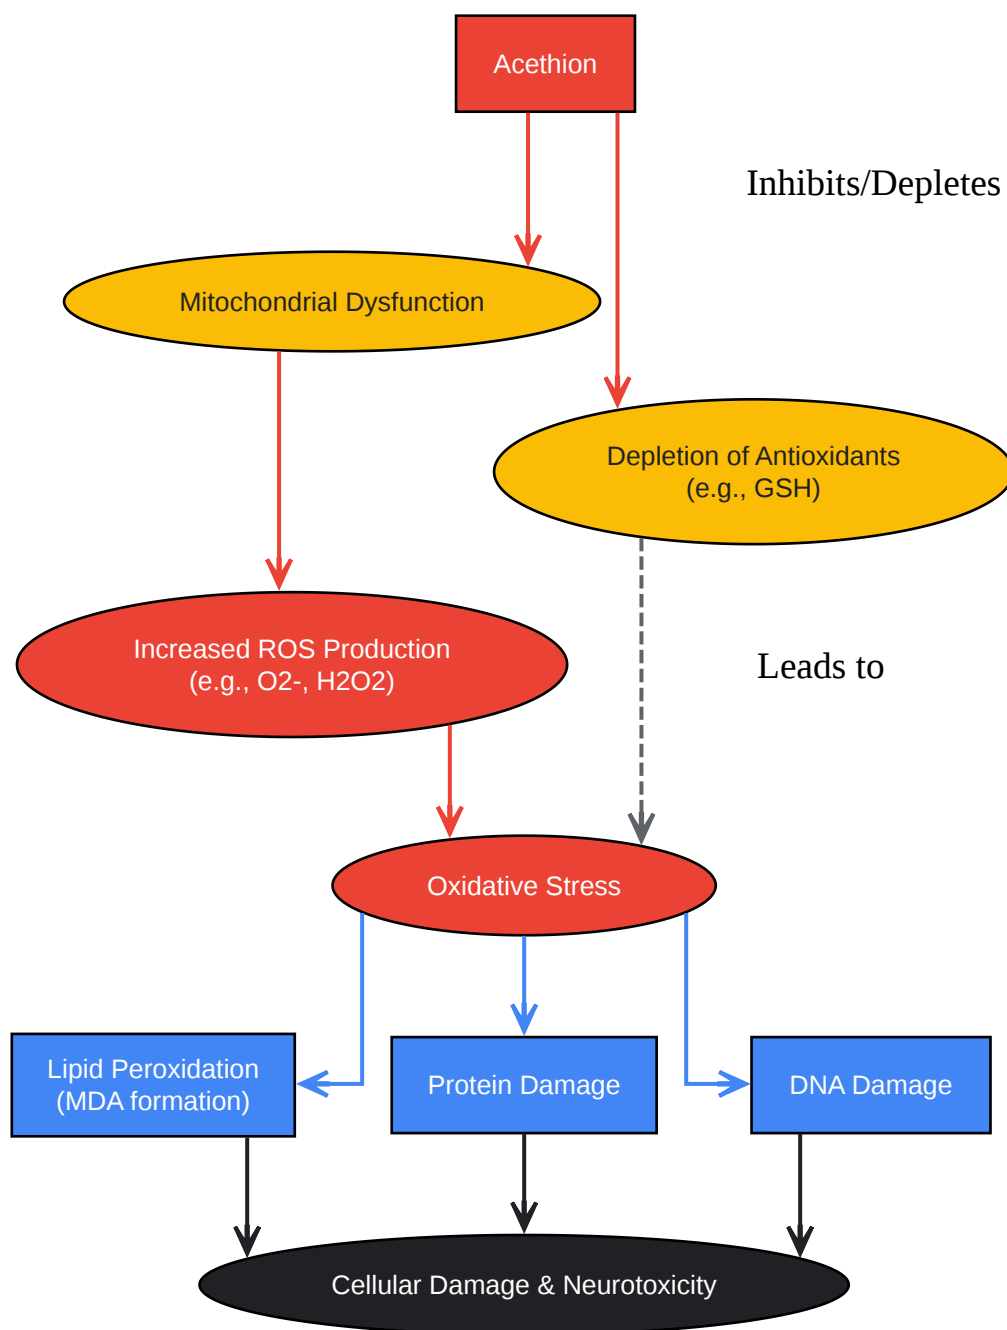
Acethion

Inhibits/Depletes

Mitochondrial Dysfunction

Depletion of Antioxidants (e.g., GSH)

Increased ROS Production (e.g., O2-, H2O2)

Leads to

Oxidative Stress

Lipid Peroxidation (MDA formation)

Protein Damage

DNA Damage

Cellular Damage & Neurotoxicity